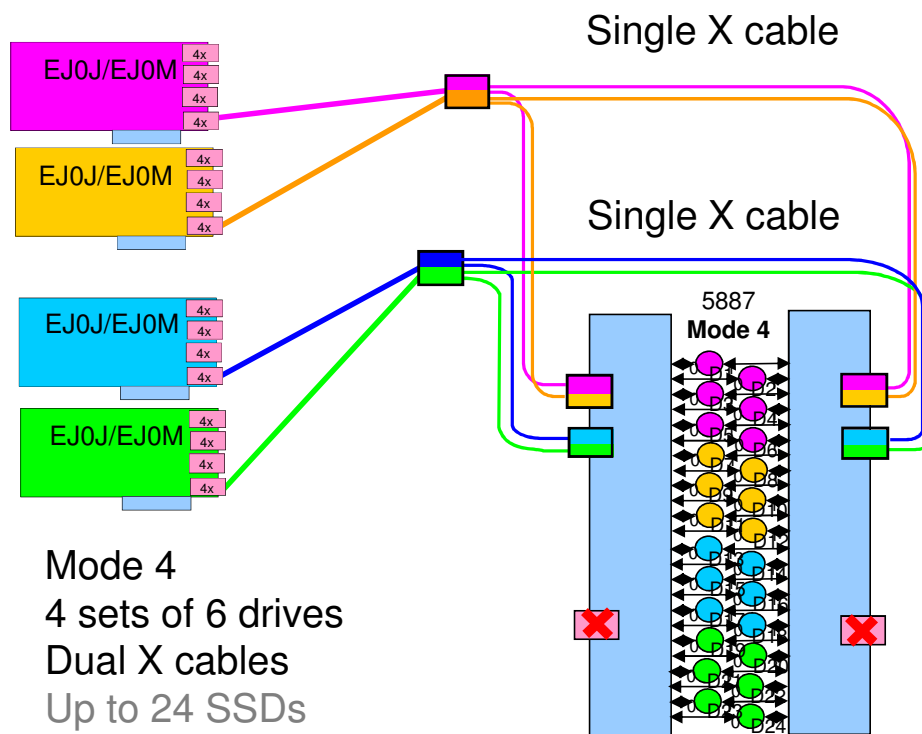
Single X cable

EJ0J/EJ0M
4x
4x
4x
4x

EJ0J/EJ0M
4x
4x
4x
4x

Single X cable

EJ0J/EJ0M
4x
4x
4x
4x

EJ0J/EJ0M
4x
4x
4x
4x

5887
Mode 4

D1 D2 D3 D4 D5 D6 D7 D8 D9 D10 D11 D12 D13 D14 D15 D16 D17 D18 D19 D20 D21 D22 D23 D24

Mode 4
4 sets of 6 drives
Dual X cables
Up to 24 SSDs